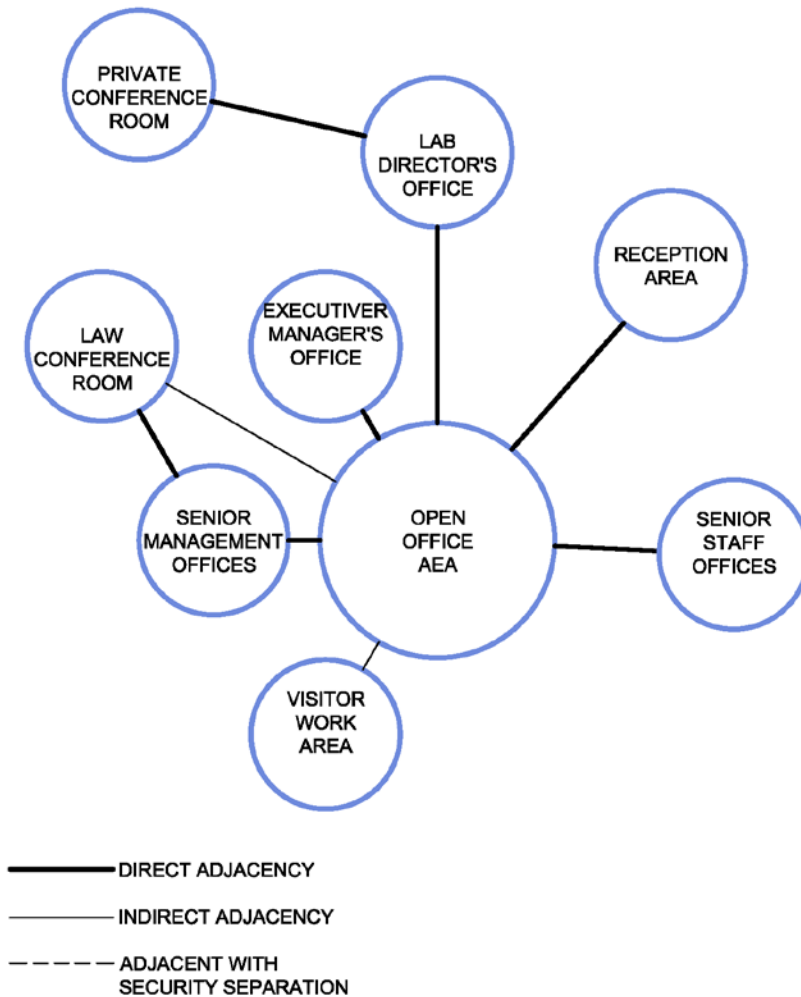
PRIVATE CONFERENCE ROOM

LAB DIRECTOR'S OFFICE

RECEPTION AREA

LAW CONFERENCE ROOM

EXECUTIVER MANAGER'S OFFICE

SENIOR MANAGEMENT OFFICES

OPEN OFFICE AEA

SENIOR STAFF OFFICES

VISITOR WORK AREA

DIRECT ADJACENCY

INDIRECT ADJACENCY

ADJACENT WITH SECURITY SEPARATION